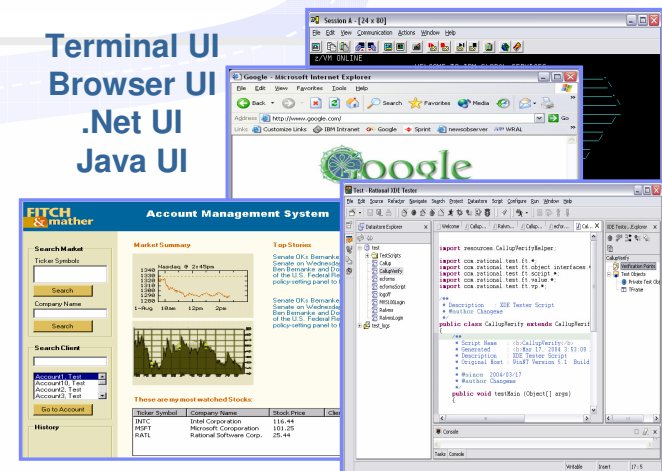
Terminal UI
Browser UI
.Net UI
Java UI

Session A - [24 x 80]
File Edit View Communication Actions Window Help
z/VM ONLINE

Google - Microsoft Internet Explorer
File Edit View Favorites Tools Help
Back Search Favorites Media
Address http://www.google.com/ Go
Links Customize Links IBM Intranet Google Sprint newsobserver WRAL
Google

FITCH & mather
Account Management System
Search Market
Ticker Symbols
Search
Company Name
Search
Search Client
Account1, Test
Account10, Test
Account2, Test
Account3, Test
Go to Account
History
Market Summary
Nasdaq @ 2:45pm
1340
1330
1320
1310
1300
1290
1280
1-Aug 10am 12pm 2pm
Top Stories
Senate OKs Bernanke
Senate on Wednesda
Ben Bernanke and Do
of the U.S. Federal Re
policy-setting panel to
Senate OKs Bernanke
Senate on Wednesda
Ben Bernanke and Do
of the U.S. Federal Re
policy-setting panel to
These are my most watched Stocks:
| Ticker Symbol | Company Name | Stock Price | Clie |
|---|---|---|---|
| INTC | Intel Corporation | 116.44 | |
| MSFT | Microsoft Corporation | 101.25 | |
| RATL | Rational Software Corp. | 25.44 | |

Test - Rational XDE Tester
File Edit Source Refactor Navigate Search Project Datastore Script Configure Run Window Help
Datastore Explorer
test
TestScripts
Callup
CallupVerify
exForms
exForms
exFormsScript
logoff
MRS100Login
Rainess
RainessLogin
test_logs
Welcome Callup.java CallupVerify.java
import resources.CallupVerifyHelper;

import com.rational.test.ft.*;
import com.rational.test.ft.object.interfaces.*;
import com.rational.test.ft.script.*;
import com.rational.test.ft.value.*;
import com.rational.test.ft.vp.*;
/**
* Description : XDE Tester Script
* @author Changwee
*/
public class CallupVerify extends CallupVerif
{
/**
* Script Name : <b>CallupVerify</b>
* Generated : <b>May 17, 2004 3:52:08
* Description : XDE Tester Script
* Original Host : WinNT Version 5.1 Build
*
* @since 2004/05/17
* @author Changwee
*/
public void testMain (Object[] args)
{
XDE Teste... Explorer
CallupVerify
Verification Points
Test Objects
Private Test Obj
TFrame
Console
Tasks Console
Writable Insert 17 : 5